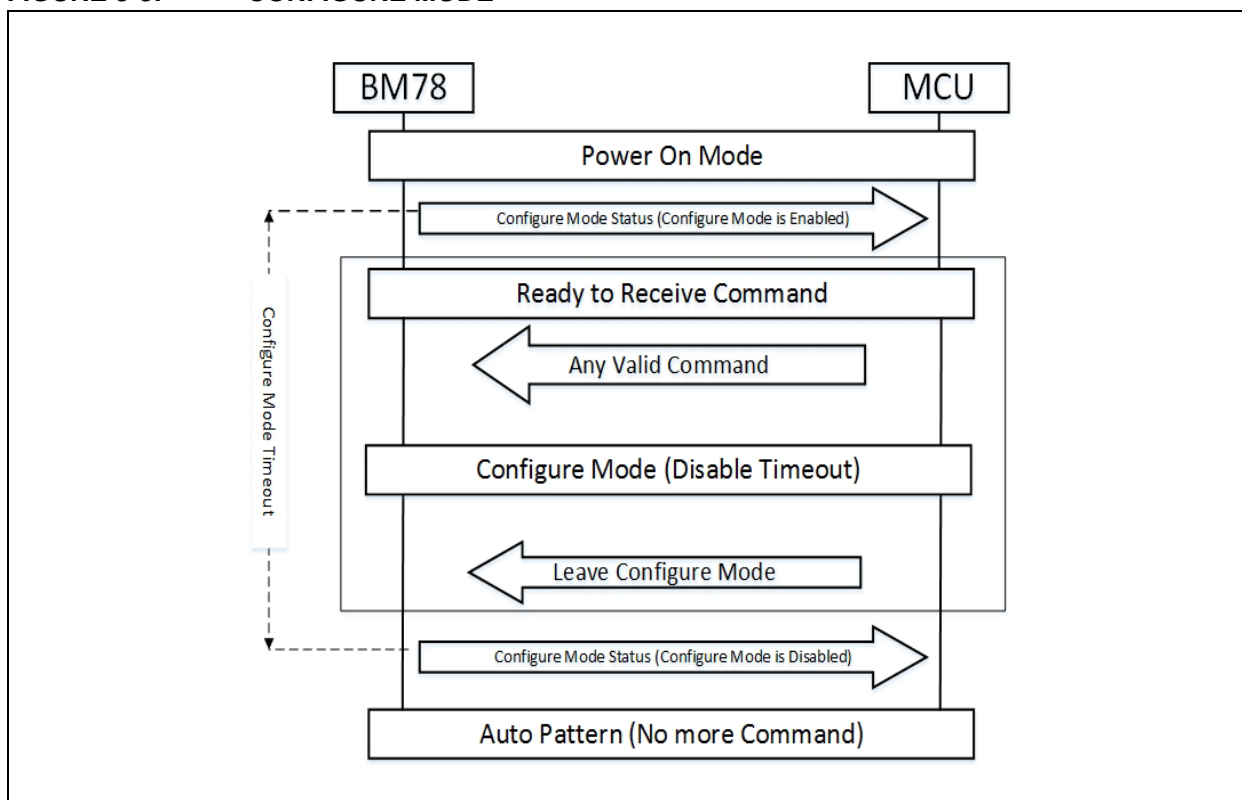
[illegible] CONFIGURE MODE

BM78

MCU

Power On Mode

Configure Mode Status (Configure Mode is Enabled)

Configure Mode Timeout

Ready to Receive Command

Any Valid Command

Configure Mode (Disable Timeout)

Leave Configure Mode

Configure Mode Status (Configure Mode is Disabled)

Auto Pattern (No more Command)